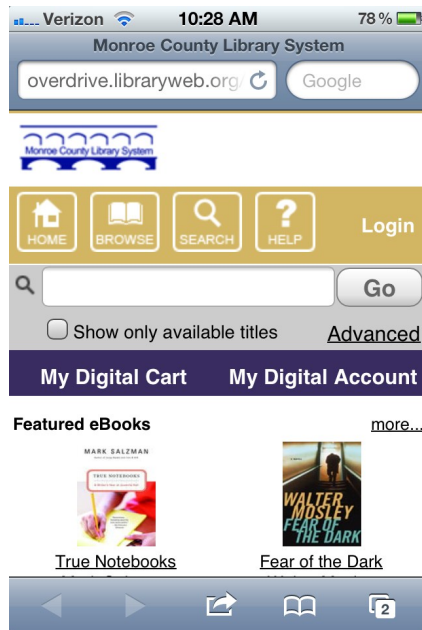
Verizon 10:28 AM 78 %

Monroe County Library System

overdrive.libraryweb.org/ Google

Monroe County Library System

HOME BROWSE SEARCH HELP Login

Go

Show only available titles Advanced

My Digital Cart My Digital Account

Featured eBooks more...

MARK SALZMAN TRUE NOTEBOOKS

WALTER MOSLEY FEAR OF THE DARK

True Notebooks Fear of the Dark

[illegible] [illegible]

2